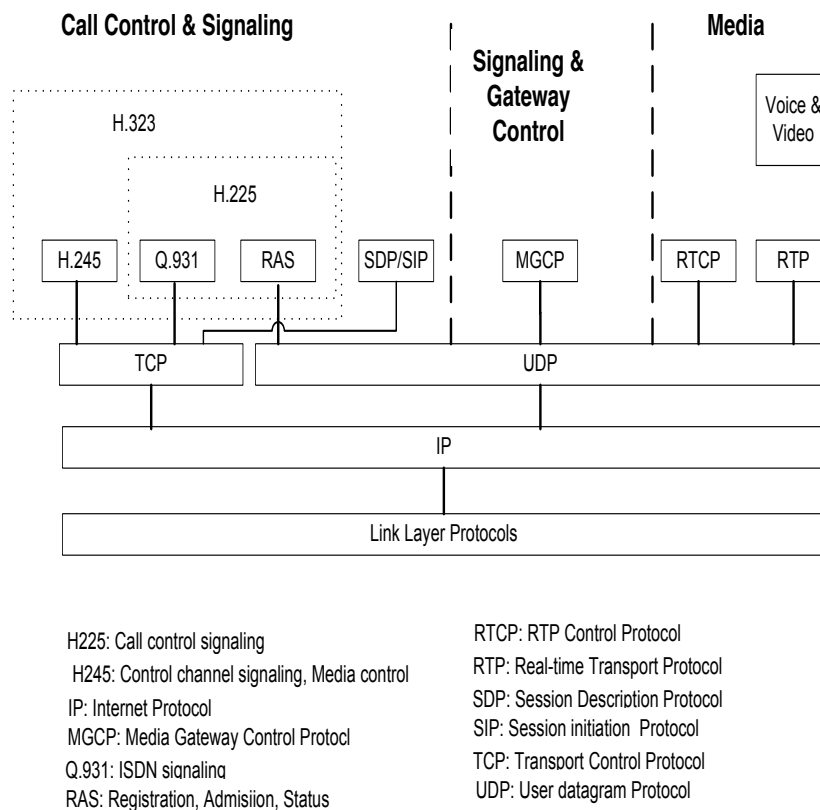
Call Control & Signaling

Signaling & Gateway Control

Media

H.323

H.225

Voice & Video

H.245

Q.931

RAS

SDP/SIP

MGCP

RTCP

RTP

TCP

UDP

IP

Link Layer Protocols

H225: Call control signaling
H245: Control channel signaling, Media control
IP: Internet Protocol
MGCP: Media Gateway Control Protocl
Q.931: ISDN signaling
RAS: Registration, Admisiion, Status

RTCP: RTP Control Protocol
RTP: Real-time Transport Protocol
SDP: Session Description Protocol
SIP: Session initiation Protocol
TCP: Transport Control Protocol
UDP: User datagram Protocol